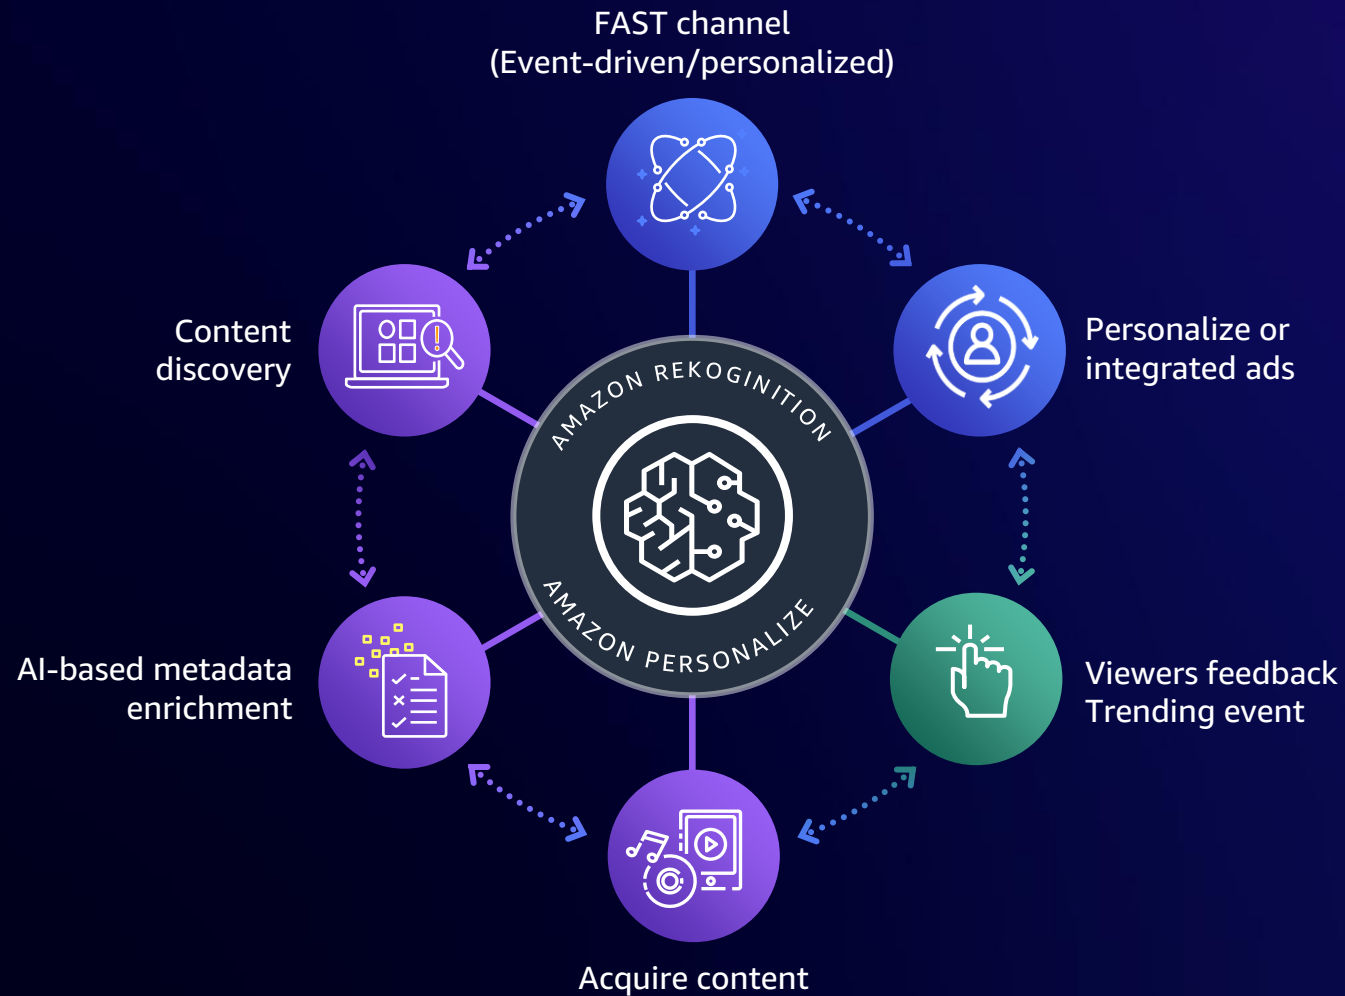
FAST channel
(Event-driven/personalized)

Content discovery

Personalize or integrated ads

AMAZON REKOGINITION

AMAZON PERSONALIZE

AI-based metadata enrichment

Viewers feedback
Trending event

Acquire content